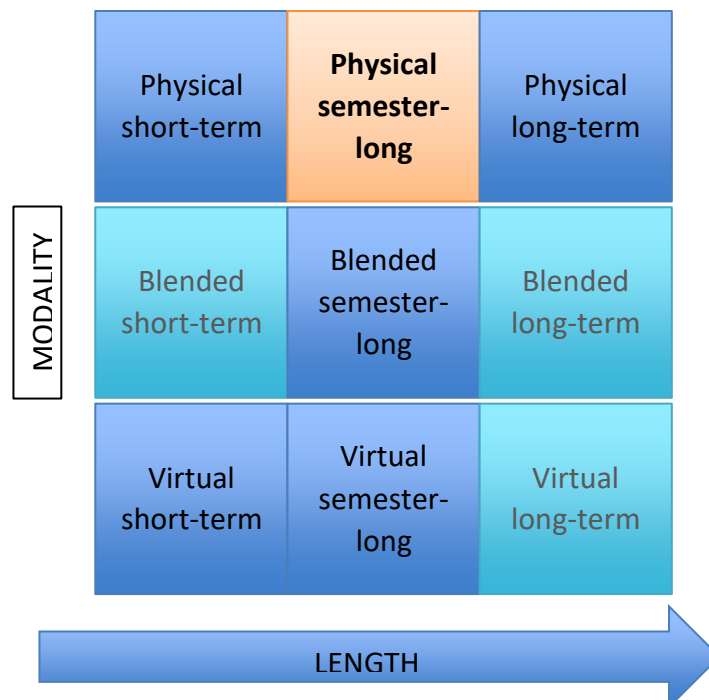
MODALITY

| Physical short-term | Physical semester-long | Physical long-term |
|---|---|---|
| Blended short-term | Blended semester-long | Blended long-term |
| Virtual short-term | Virtual semester-long | Virtual long-term |

LENGTH